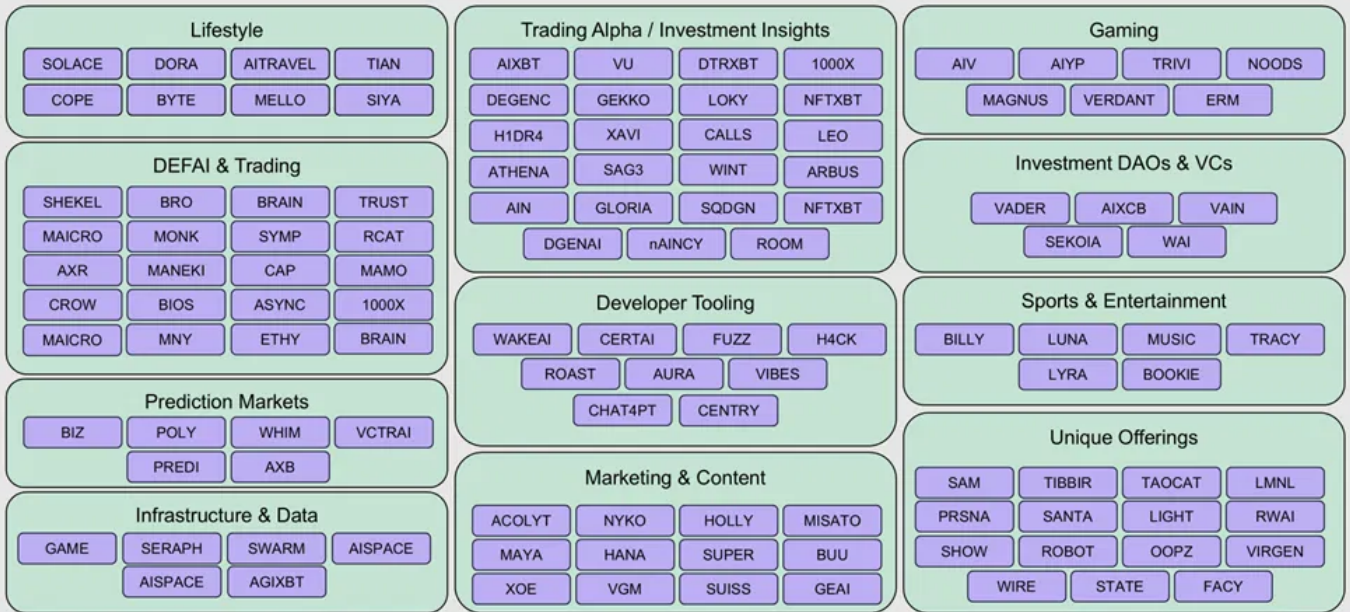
Lifestyle
SOLACE DORA AITRAVEL TIAN
COPE BYTE MELLO SIYA

DEFAI & Trading
SHEKEL BRO BRAIN TRUST
MAICRO MONK SYMP RCAT
AXR MANEKI CAP MAMO
CROW BIOS ASYNC 1000X
MAICRO MNY ETHY BRAIN

Prediction Markets
BIZ POLY WHIM VCTRAI
PREDI AXB

Infrastructure & Data
GAME SERAPH SWARM AISPACE
AISPACE AGIXBT

Trading Alpha / Investment Insights
AIXBT VU DTRXBT 1000X
DEGENC GEKKO LOKY NFTXBT
H1DR4 XAVI CALLS LEO
ATHENA SAG3 WINT ARBUS
AIN GLORIA SQDGN NFTXBT
DGENAI nAINCY ROOM

Developer Tooling
WAKEAI CERTAI FUZZ H4CK
ROAST AURA VIBES
CHAT4PT CENTRY

Marketing & Content
ACOLYT NYKO HOLLY MISATO
MAYA HANA SUPER BUU
XOE VGM SUISS GEAI

Gaming
AIV AIYP TRIVI NOODS
MAGNUS VERDANT ERM

Investment DAOs & VCs
VADER AIXCB VAIN
SEKOIA WAI

Sports & Entertainment
BILLY LUNA MUSIC TRACY
LYRA BOOKIE

Unique Offerings
SAM TIBBIR TAOCAT LMNL
PRSNA SANTA LIGHT RWAI
SHOW ROBOT OOPZ VIRGEN
WIRE STATE FACY